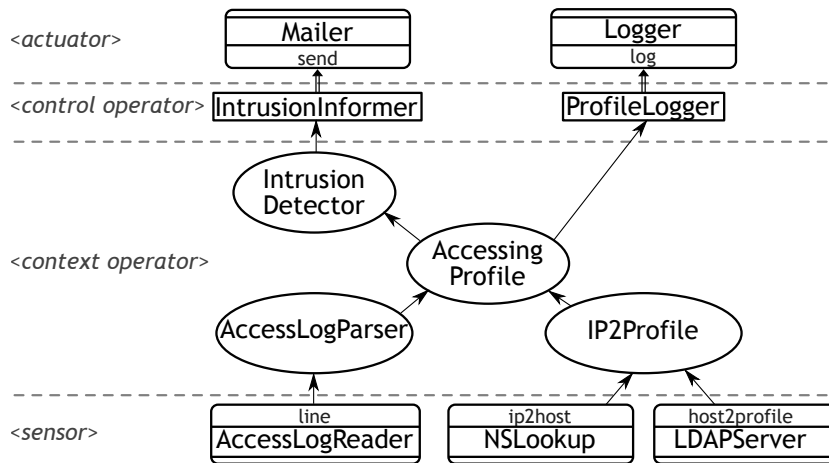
<actuator>

Mailer
send

Logger
log

<control operator>

IntrusionInformer

ProfileLogger

Intrusion Detector

<context operator>

Accessing Profile

AccessLogParser

IP2Profile

<sensor>

line
AccessLogReader

ip2host
NSLookup

host2profile
LDAPServer